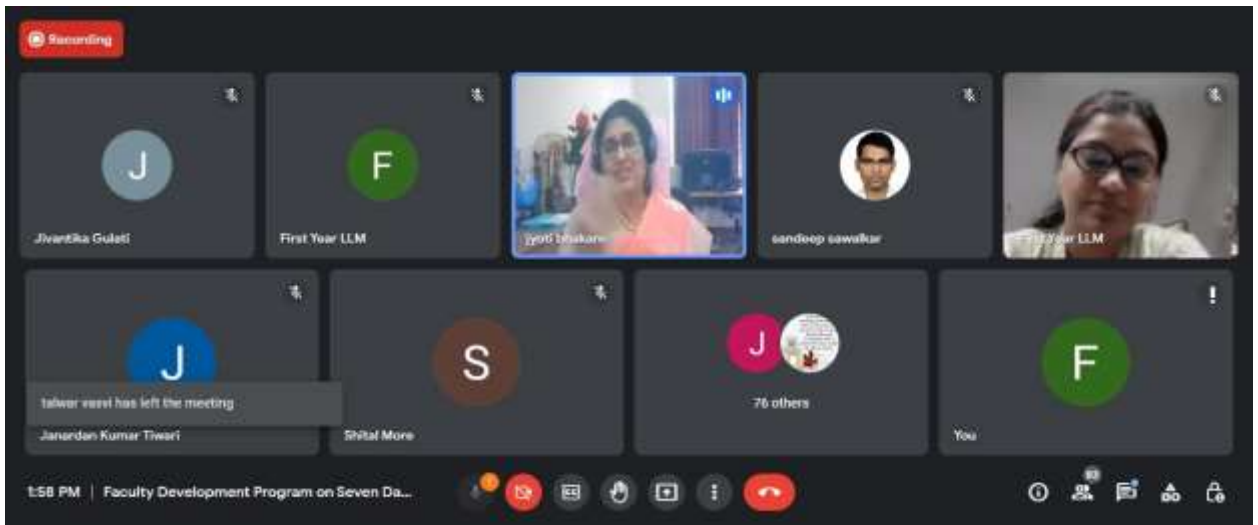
Recording

J
Jivantika Gulati

F
First Year LLM

Jyoti bhakare

sandeep sawalkar

First Year LLM

J
talwar vasvi has left the meeting
Janardan Kumar Tiwari

S
Shital More

J
76 others

F
You

1:58 PM | Faculty Development Program on Seven Da...

83